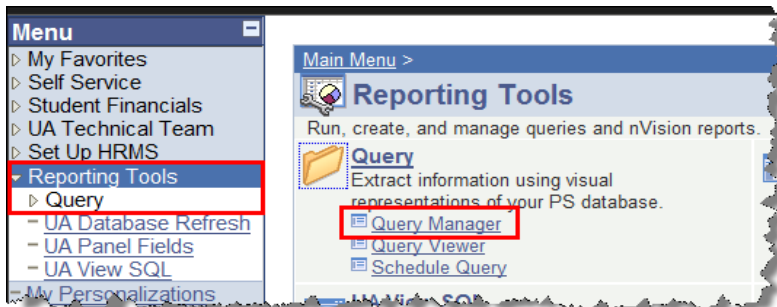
Menu

My Favorites
Self Service
Student Financials
UA Technical Team
Set Up HRMS
Reporting Tools
Query
UA Database Refresh
UA Panel Fields
UA View SQL
My Personalizations

Main Menu >

Reporting Tools

Run, create, and manage queries and nVision reports.

Query

Extract information using visual representations of your PS database.

Query Manager
Query Viewer
Schedule Query

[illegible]